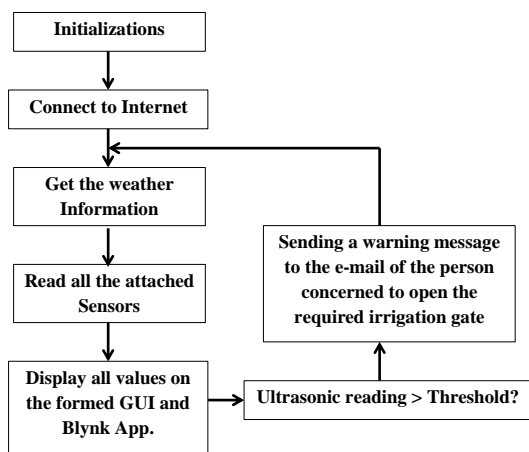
Initializations

Connect to Internet

Get the weather Information

Read all the attached Sensors

Display all values on the formed GUI and Blynk App.

Ultrasonic reading > Threshold?

Sending a warning message to the e-mail of the person concerned to open the required irrigation gate